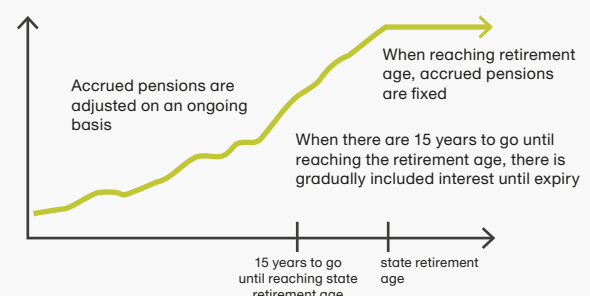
When reaching retirement age, accrued pensions are fixed

Accrued pensions are adjusted on an ongoing basis

When there are 15 years to go until reaching the retirement age, there is gradually included interest until expiry

15 years to go until reaching state retirement age

state retirement age